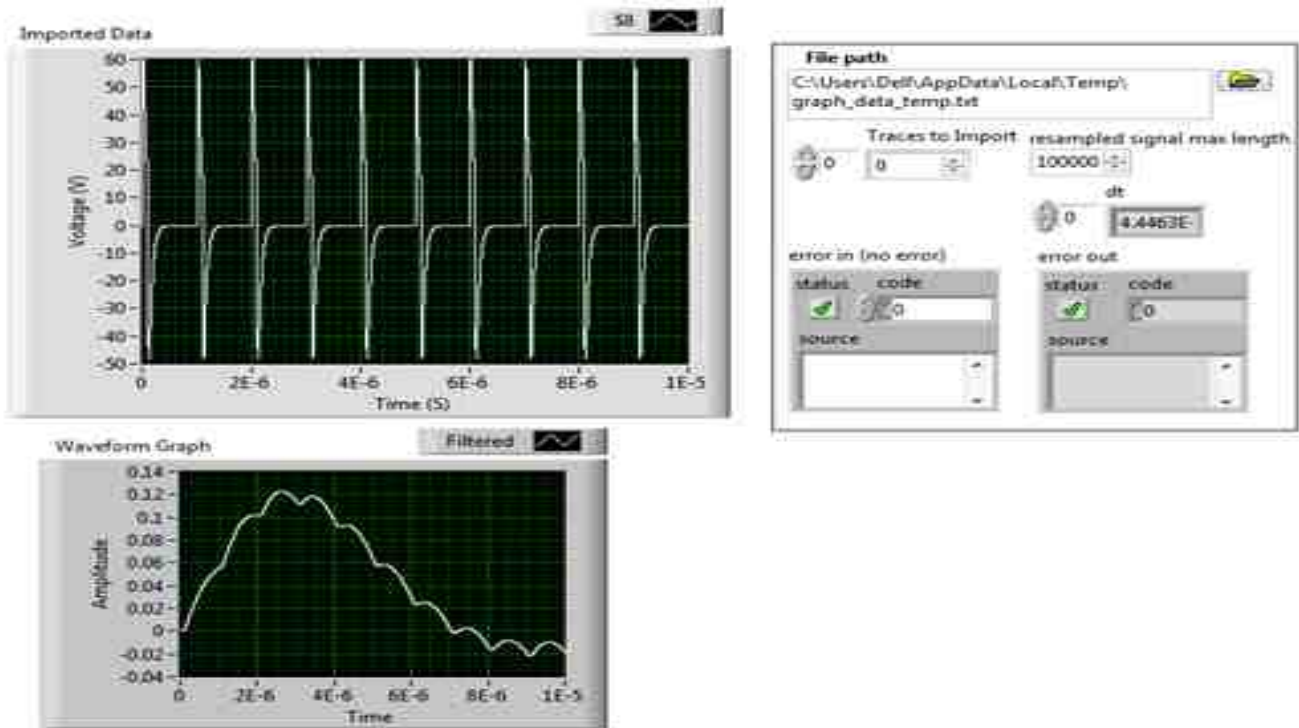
Imported Data

S8

60
50
40
30
20
10
0
-10
-20
-30
-40
-50

Voltage (V)

0
2E-6
4E-6
6E-6
8E-6
1E-5
Time (S)

File path
C:\Users\Dell\AppData\Local\Temp\graph_data_temp.txt

0
Traces to Import
0
resampled signal max length
100000
dt
0
4.4463E-

error in (no error)
status
code
0
source

error out
status
code
0
source

Waveform Graph

Filtered

0.14
0.12
0.1
0.08
0.06
0.04
0.02
0
-0.02
-0.04

Amplitude

0
2E-6
4E-6
6E-6
8E-6
1E-5
Time